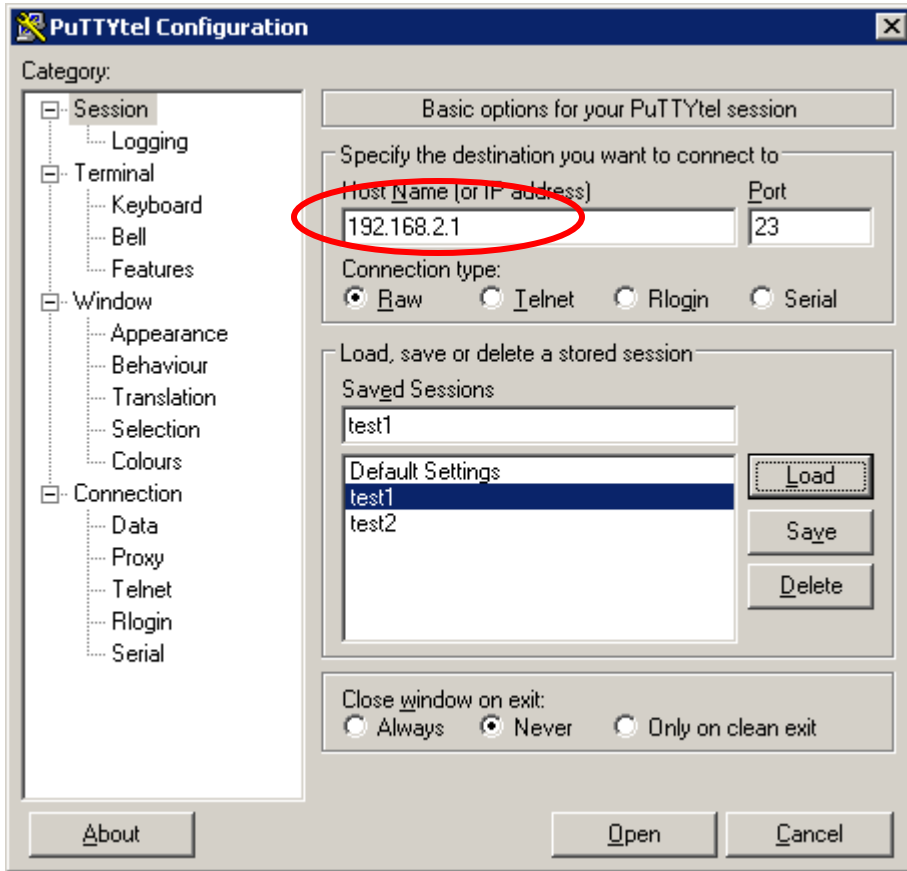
PuTTYtel Configuration

Category:

Session
Logging
Terminal
Keyboard
Bell
Features
Window
Appearance
Behaviour
Translation
Selection
Colours
Connection
Data
Proxy
Telnet
Rlogin
Serial

Basic options for your PuTTYtel session

Specify the destination you want to connect to

Host Name (or IP address)
192.168.2.1
Port
23

Connection type:
Raw
Telnet
Rlogin
Serial

Load, save or delete a stored session

Saved Sessions
test1

Default Settings
test1
test2

Load
Save
Delete

Close window on exit:
Always
Never
Only on clean exit

About
Open
Cancel